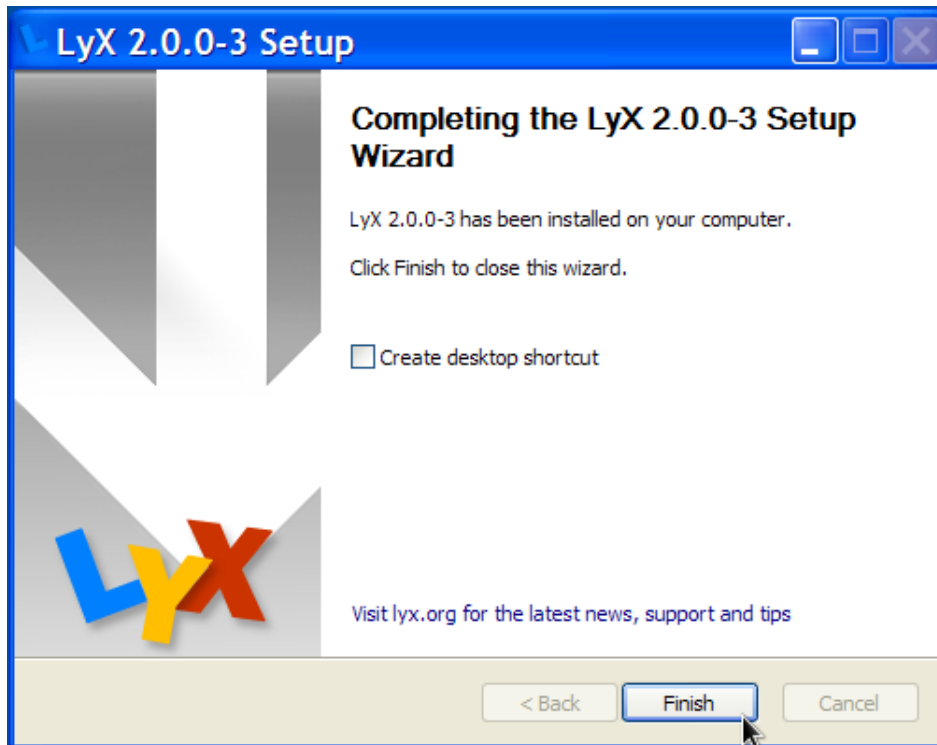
LyX 2.0.0-3 Setup

Completing the LyX 2.0.0-3 Setup Wizard

LyX 2.0.0-3 has been installed on your computer.

Click Finish to close this wizard.

Create desktop shortcut

LyX

Visit lyx.org for the latest news, support and tips

< Back
Finish
Cancel